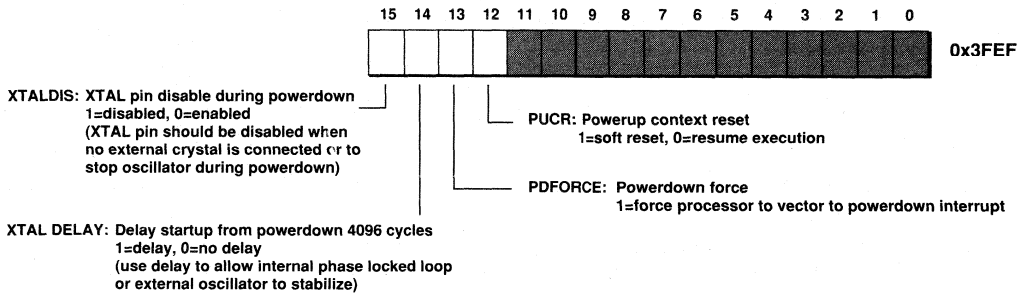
15 14 13 12 11 10 9 8 7 6 5 4 3 2 1 0

0x3FEF

XTALDIS: XTAL pin disable during powerdown
1=disabled, 0=enabled
(XTAL pin should be disabled when no external crystal is connected or to stop oscillator during powerdown)

PUCR: Powerup context reset
1=soft reset, 0=resume execution

PDFORCE: Powerdown force
1=force processor to vector to powerdown interrupt

XTAL DELAY: Delay startup from powerdown 4096 cycles
1=delay, 0=no delay
(use delay to allow internal phase locked loop or external oscillator to stabilize)